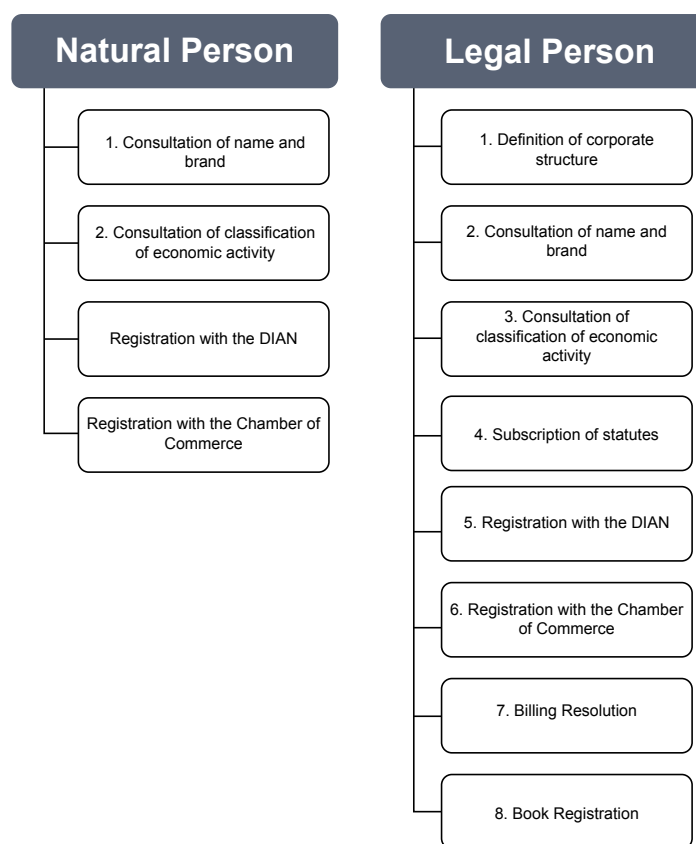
Natural Person

1. Consultation of name and brand

2. Consultation of classification of economic activity

Registration with the DIAN

Registration with the Chamber of Commerce

Legal Person

1. Definition of corporate structure

2. Consultation of name and brand

3. Consultation of classification of economic activity

4. Subscription of statutes

5. Registration with the DIAN

6. Registration with the Chamber of Commerce

7. Billing Resolution

8. Book Registration